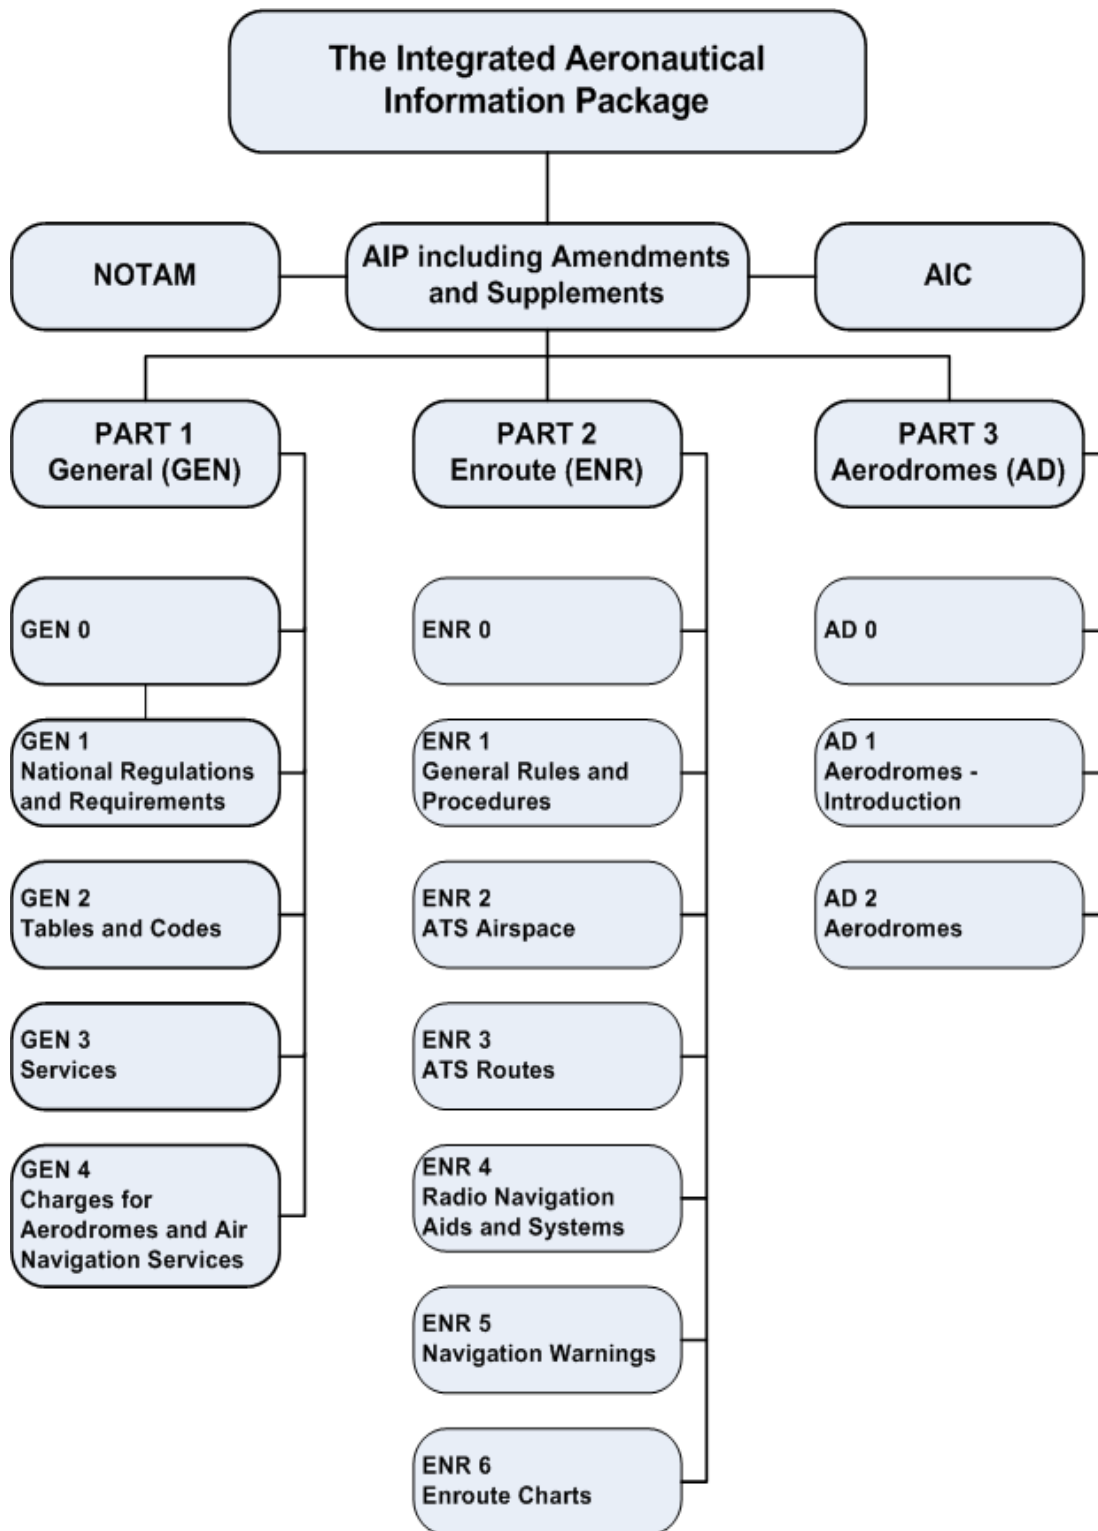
The Integrated Aeronautical Information Package

NOTAM

AIP including Amendments and Supplements

AIC

PART 1
General (GEN)

PART 2
Enroute (ENR)

PART 3
Aerodromes (AD)

GEN 0

GEN 1
National Regulations and Requirements

GEN 2
Tables and Codes

GEN 3
Services

GEN 4
Charges for Aerodromes and Air Navigation Services

ENR 0

ENR 1
General Rules and Procedures

ENR 2
ATS Airspace

ENR 3
ATS Routes

ENR 4
Radio Navigation Aids and Systems

ENR 5
Navigation Warnings

ENR 6
Enroute Charts

AD 0

AD 1
Aerodromes - Introduction

AD 2
Aerodromes